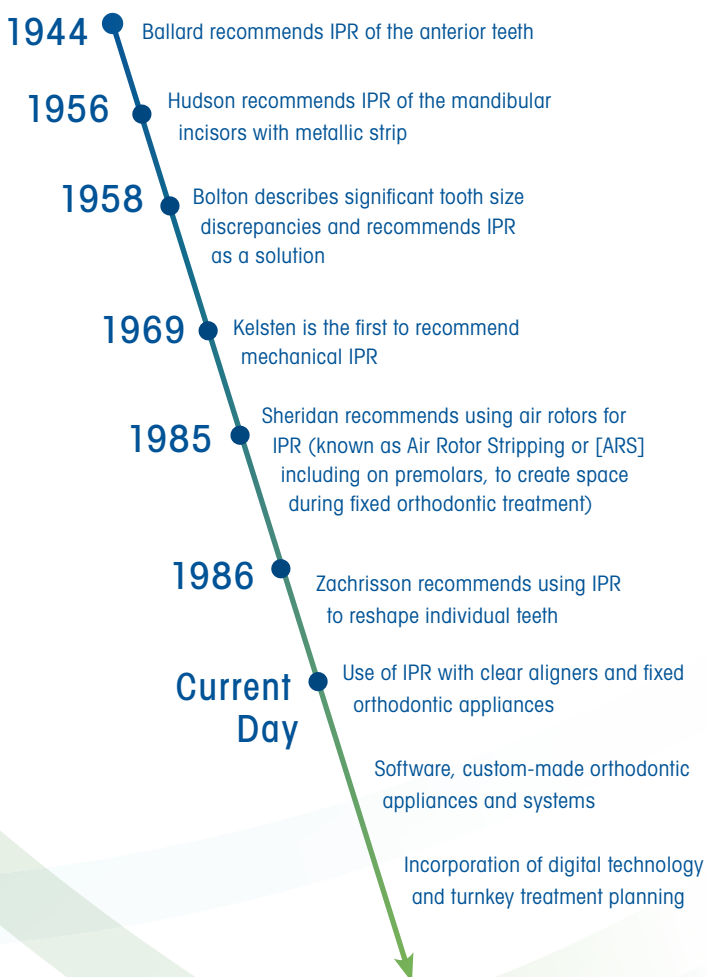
1944 Ballard recommends IPR of the anterior teeth

1956 Hudson recommends IPR of the mandibular incisors with metallic strip

1958 Bolton describes significant tooth size discrepancies and recommends IPR as a solution

1969 Kelsten is the first to recommend mechanical IPR

1985 Sheridan recommends using air rotors for IPR (known as Air Rotor Stripping or [ARS] including on premolars, to create space during fixed orthodontic treatment)

1986 Zachrisson recommends using IPR to reshape individual teeth

Current Day Use of IPR with clear aligners and fixed orthodontic appliances

Software, custom-made orthodontic appliances and systems

Incorporation of digital technology and turnkey treatment planning